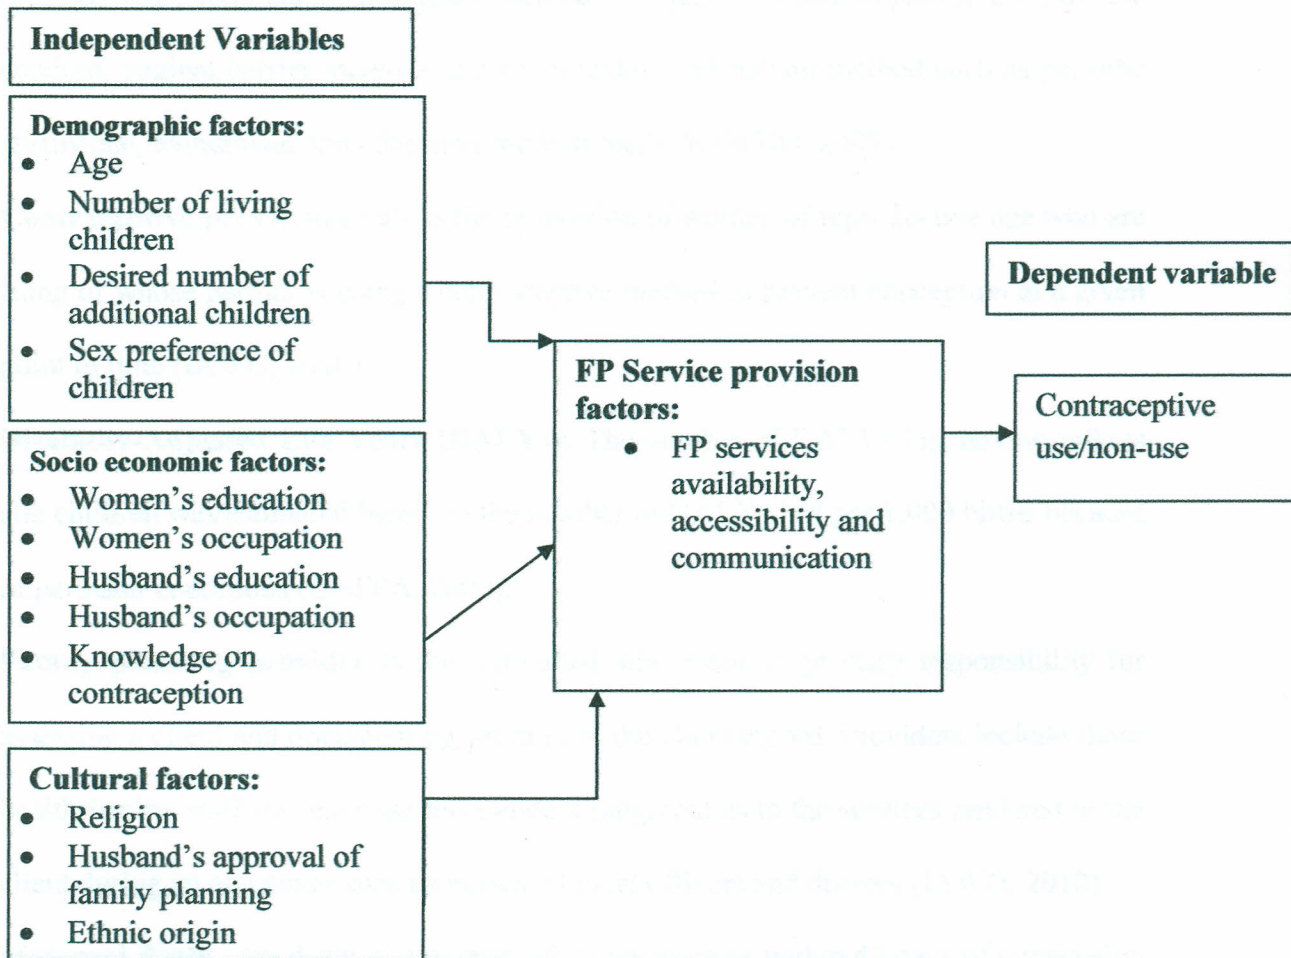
Independent Variables

Demographic factors:
- Age
- Number of living children
- Desired number of additional children
- Sex preference of children

Socio economic factors:
- Women's education
- Women's occupation
- Husband's education
- Husband's occupation
- Knowledge on contraception

Cultural factors:
- Religion
- Husband's approval of family planning
- Ethnic origin

FP Service provision factors:
- FP services availability, accessibility and communication

Dependent variable

Contraceptive use/non-use